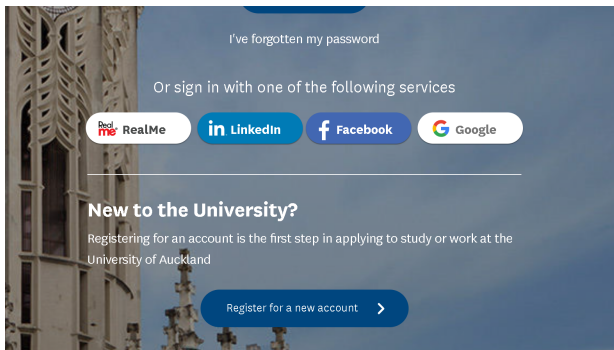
I've forgotten my password

Or sign in with one of the following services

Real me RealMe

in LinkedIn

f Facebook

G Google

New to the University?

Registering for an account is the first step in applying to study or work at the University of Auckland

Register for a new account ›